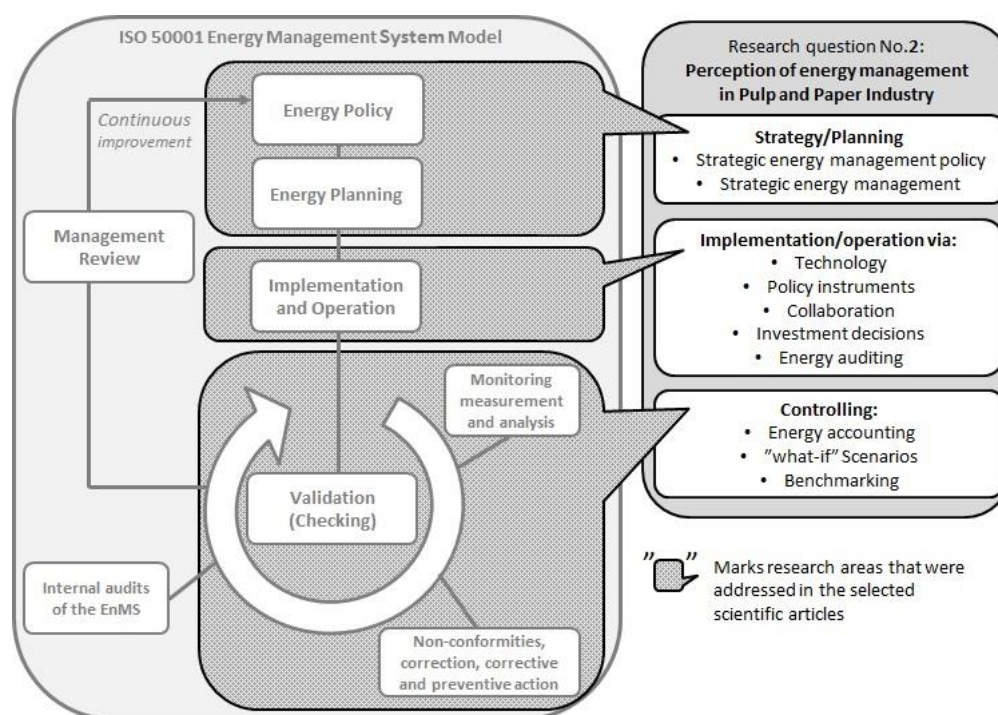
ISO 50001 Energy Management System Model

Continuous improvement

Energy Policy

Energy Planning

Management Review

Implementation and Operation

Monitoring measurement and analysis

Validation (Checking)

Internal audits of the EnMS

Non-conformities, correction, corrective and preventive action

Research question No.2:
Perception of energy management in Pulp and Paper Industry

Strategy/Planning
• Strategic energy management policy
• Strategic energy management

Implementation/operation via:
• Technology
• Policy instruments
• Collaboration
• Investment decisions
• Energy auditing

Controlling:
• Energy accounting
• "what-if" Scenarios
• Benchmarking

" " Marks research areas that were addressed in the selected scientific articles